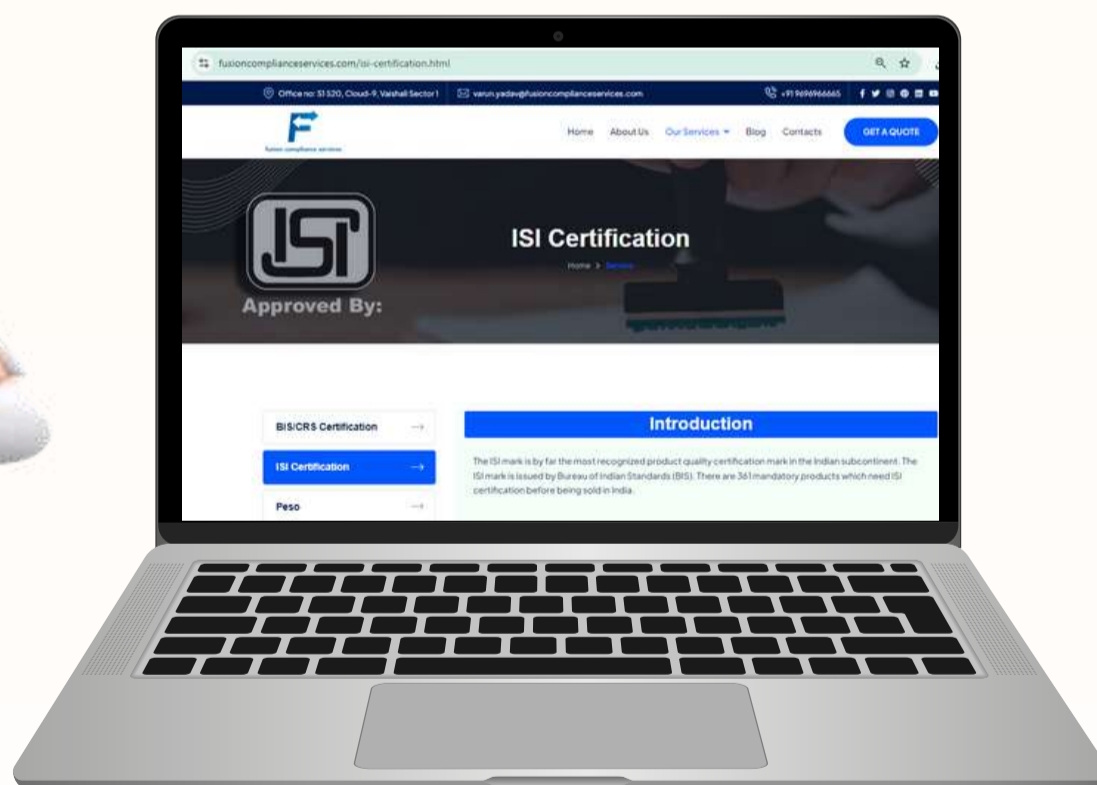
fusioncomplianceservices.com/isi-certification.html

Office no: 51 520, Cloud-9, Vaishali Sector 1 varun.yadav@fusioncomplianceservices.com +91 9696966665

F
fusion compliance services

Home About Us Our Services Blog Contacts GET A QUOTE

ISI

Approved By:

ISI Certification

Home > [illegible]

BIS/CRS Certification

ISI Certification

Peso

Introduction

The ISI mark is by far the most recognized product quality certification mark in the Indian subcontinent. The ISI mark is issued by Bureau of Indian Standards (BIS). There are 361 mandatory products which need ISI certification before being sold in India.